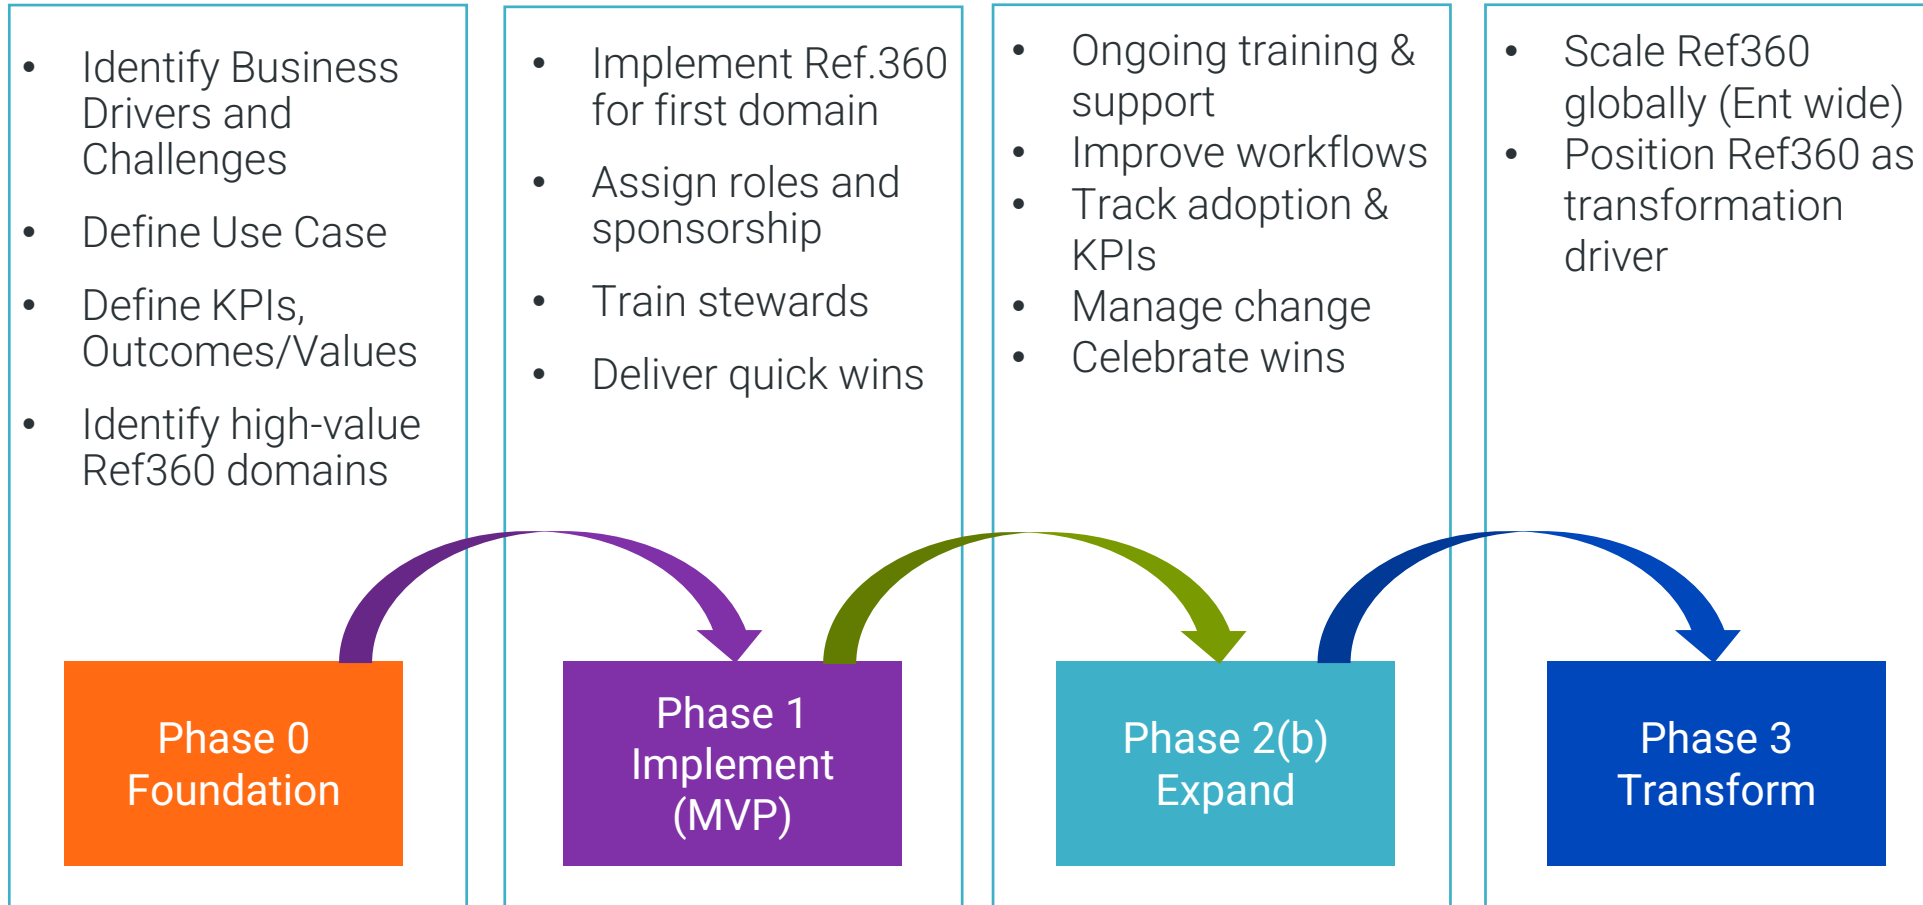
- Identify Business Drivers and Challenges
- Define Use Case
- Define KPIs, Outcomes/Values
- Identify high-value Ref360 domains

Phase 0
Foundation

- Implement Ref.360 for first domain
- Assign roles and sponsorship
- Train stewards
- Deliver quick wins

Phase 1
Implement
(MVP)

- Ongoing training & support
- Improve workflows
- Track adoption & KPIs
- Manage change
- Celebrate wins

Phase 2(b)
Expand

- Scale Ref360 globally (Ent wide)
- Position Ref360 as transformation driver

Phase 3
Transform